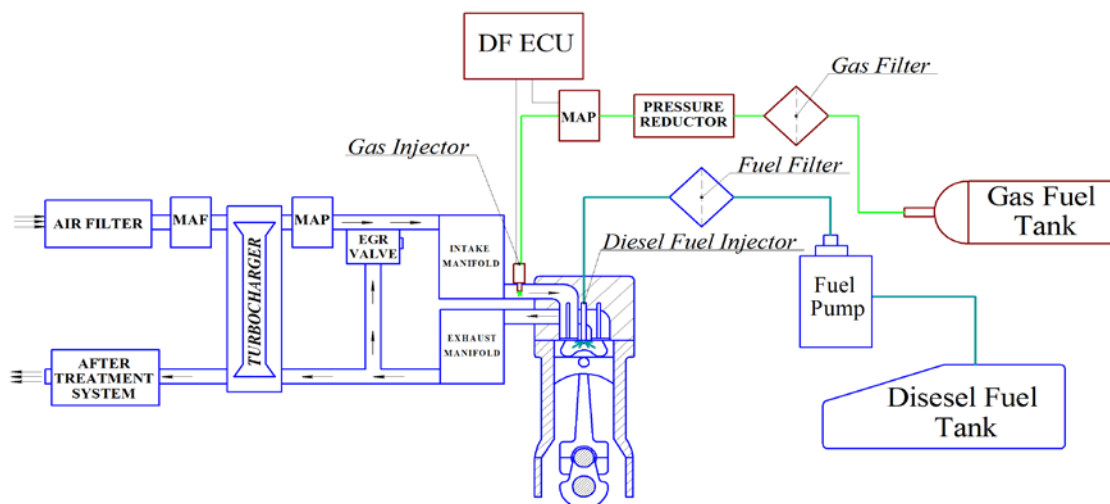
DF ECU

Gas Filter

MAP

PRESSURE REDUCTOR

Gas Injector

Fuel Filter

Gas Fuel Tank

AIR FILTER

MAF

MAP

TURBOCHARGER

EGR VALVE

INTAKE MANIFOLD

Diesel Fuel Injector

Fuel Pump

EXHAUST MANIFOLD

AFTER TREATMENT SYSTEM

Disesel Fuel Tank